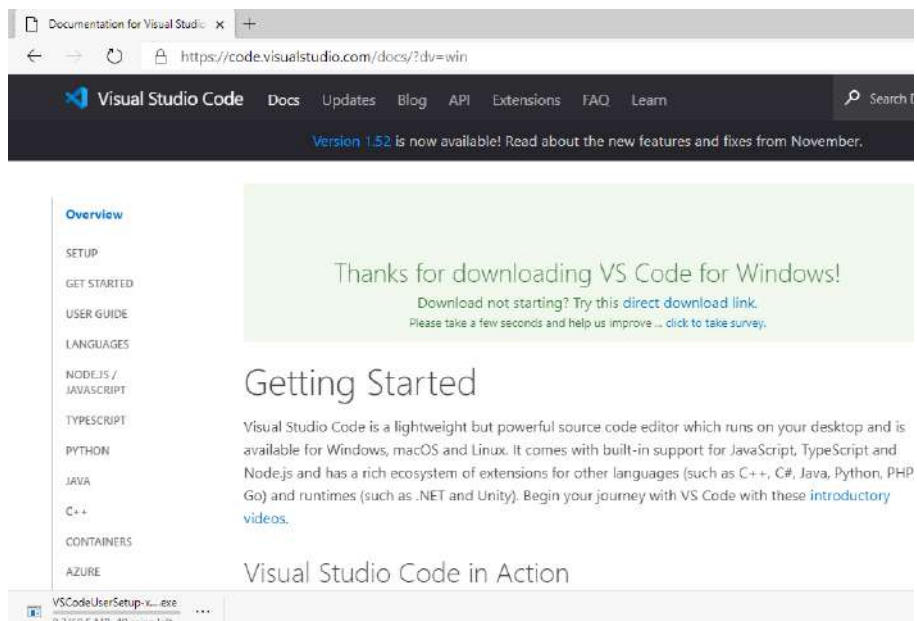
Documentation for Visual Studi ×  +

https://code.visualstudio.com/docs/?dv=win

Visual Studio Code  Docs  Updates  Blog  API  Extensions  FAQ  Learn  Search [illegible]

Version 1.52 is now available! Read about the new features and fixes from November.

Overview

SETUP

GET STARTED

USER GUIDE

LANGUAGES

NODE.JS / JAVASCRIPT

TYPESCRIPT

PYTHON

JAVA

C++

CONTAINERS

AZURE

Thanks for downloading VS Code for Windows!

Download not starting? Try this direct download link.

Please take a few seconds and help us improve ... click to take survey.

Getting Started

Visual Studio Code is a lightweight but powerful source code editor which runs on your desktop and is available for Windows, macOS and Linux. It comes with built-in support for JavaScript, TypeScript and Node.js and has a rich ecosystem of extensions for other languages (such as C++, C#, Java, Python, PHP, Go) and runtimes (such as .NET and Unity). Begin your journey with VS Code with these introductory videos.

Visual Studio Code in Action

VSCodeUserSetup-x....exe ...

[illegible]